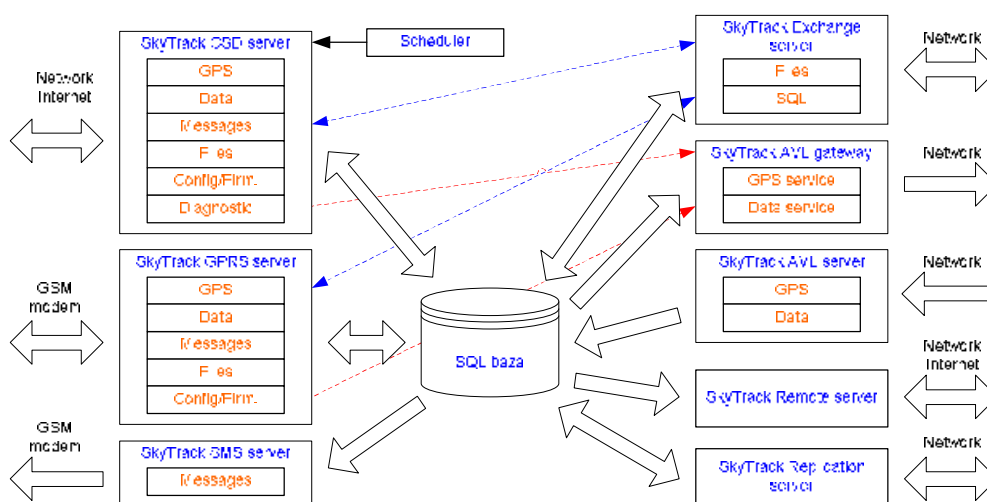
SkyTrack CSD server
GPS
Data
Messages
Files
Config/Firm.
Diagnostic

Scheduler

Network
Internet

SkyTrack GPRS server
GPS
Data
Messages
Files
Config/Firm.

GSM
modem

SkyTrack SMS server
Messages

GSM
modem

SQL baza

SkyTrack Exchange server
Files
SQL

Network

SkyTrack AVL gateway
GPS service
Data service

Network

SkyTrack AVL server
GPS
Data

Network

SkyTrack Remote server

Network
Internet

SkyTrack Replication server

Network